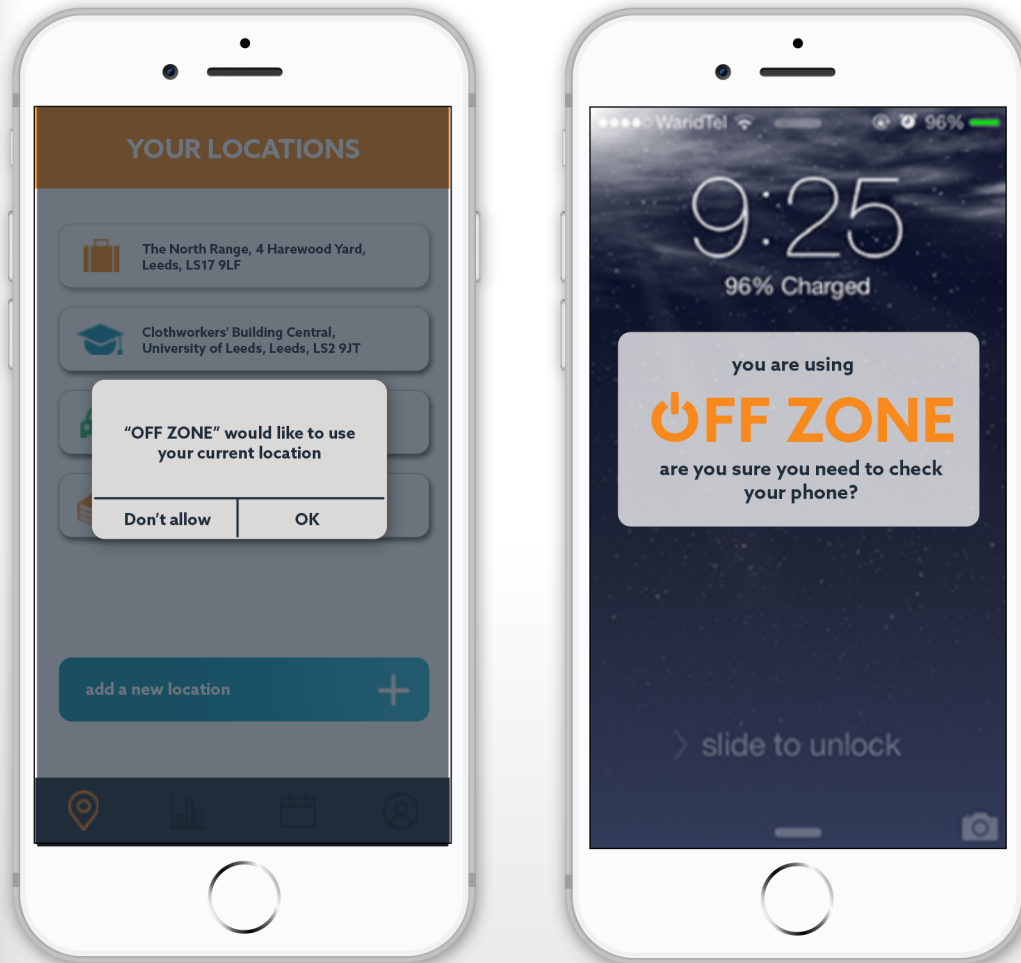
YOUR LOCATIONS

The North Range, 4 Harewood Yard, Leeds, LS17 9LF

Clothworkers' Building Central, University of Leeds, Leeds, LS2 9JT

"OFF ZONE" would like to use your current location

Don't allow

OK

add a new location

+

WaridTel

96%

9:25

96% Charged

you are using

OFF ZONE

are you sure you need to check your phone?

slide to unlock